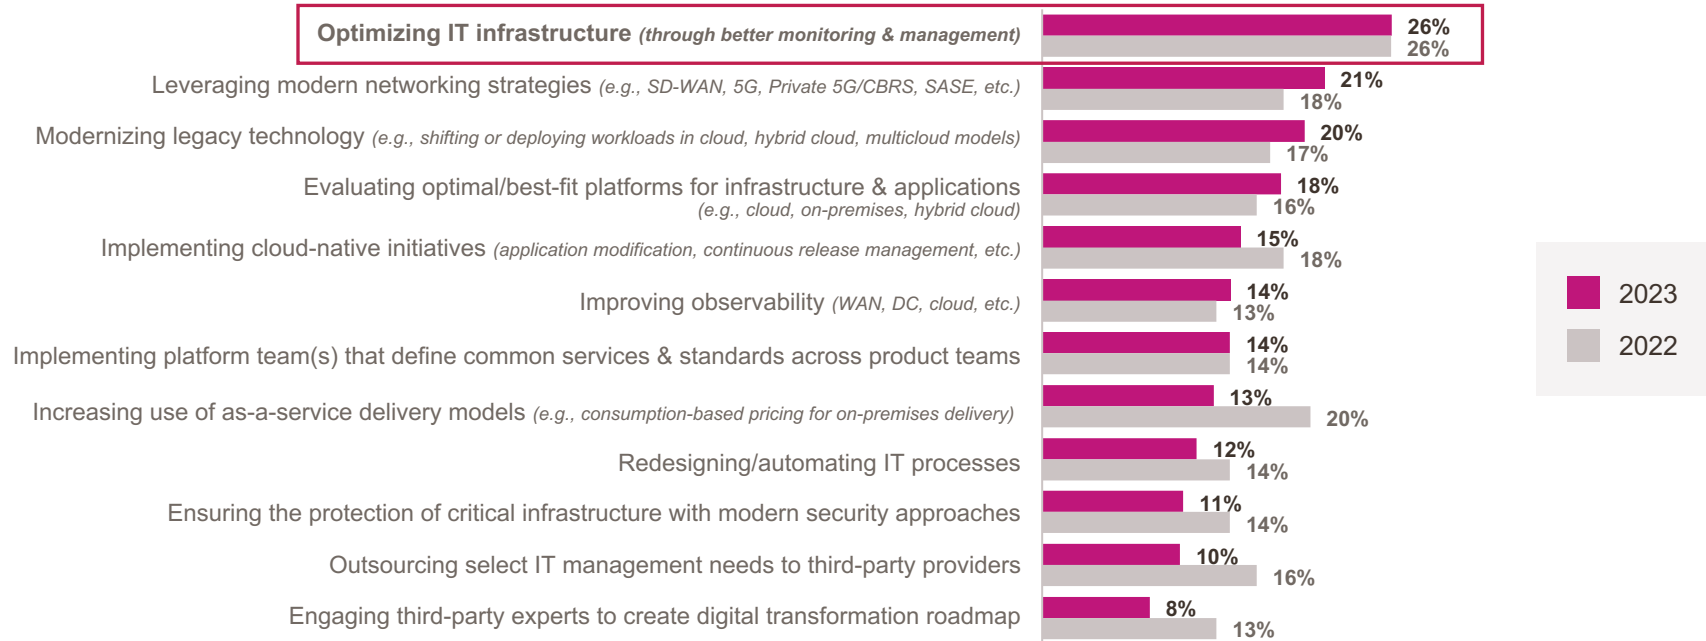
Optimizing IT infrastructure (through better monitoring & management) 26% 26%

Leveraging modern networking strategies (e.g., SD-WAN, 5G, Private 5G/CBRS, SASE, etc.) 21% 18%

Modernizing legacy technology (e.g., shifting or deploying workloads in cloud, hybrid cloud, multicloud models) 20% 17%

Evaluating optimal/best-fit platforms for infrastructure & applications (e.g., cloud, on-premises, hybrid cloud) 18% 16%

Implementing cloud-native initiatives (application modification, continuous release management, etc.) 15% 18%

Improving observability (WAN, DC, cloud, etc.) 14% 13%

Implementing platform team(s) that define common services & standards across product teams 14% 14%

Increasing use of as-a-service delivery models (e.g., consumption-based pricing for on-premises delivery) 13% 20%

Redesigning/automating IT processes 12% 14%

Ensuring the protection of critical infrastructure with modern security approaches 11% 14%

Outsourcing select IT management needs to third-party providers 10% 16%

Engaging third-party experts to create digital transformation roadmap 8% 13%

2023
2022